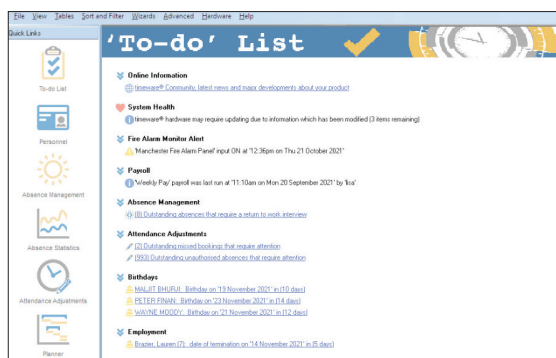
File View Tables Sort and Filter Wizards Advanced Hardware Help

Quick Links

To-do List

Personnel

Absence Management

Absence Statistics

Attendance Adjustments

Planner

'To-do' List

Online Information
timeware® Community, latest news and major developments about your product

System Health
timeware® hardware may require updating due to information which has been modified (3 items remaining)

Fire Alarm Monitor Alert
'Manchester Fire Alarm Panel' input ON at '12:36pm on Thu 21 October 2021'

Payroll
'Weekly Pay' payroll was last run at '11:10am on Mon 20 September 2021' by 'lisa'

Absence Management
(8) Outstanding absences that require a return to work interview

Attendance Adjustments
(2) Outstanding missed bookings that require attention
(993) Outstanding unauthorised absences that require attention

Birthdays
MALJIT BHURJI: Birthday on '15 November 2021' in (10 days)
PETER FINAN: Birthday on '23 November 2021' in (14 days)
WAYNE MOODY: Birthday on '21 November 2021' in (12 days)

Employment
Brazier, Lauren (7): date of termination on '14 November 2021' in (5 days)